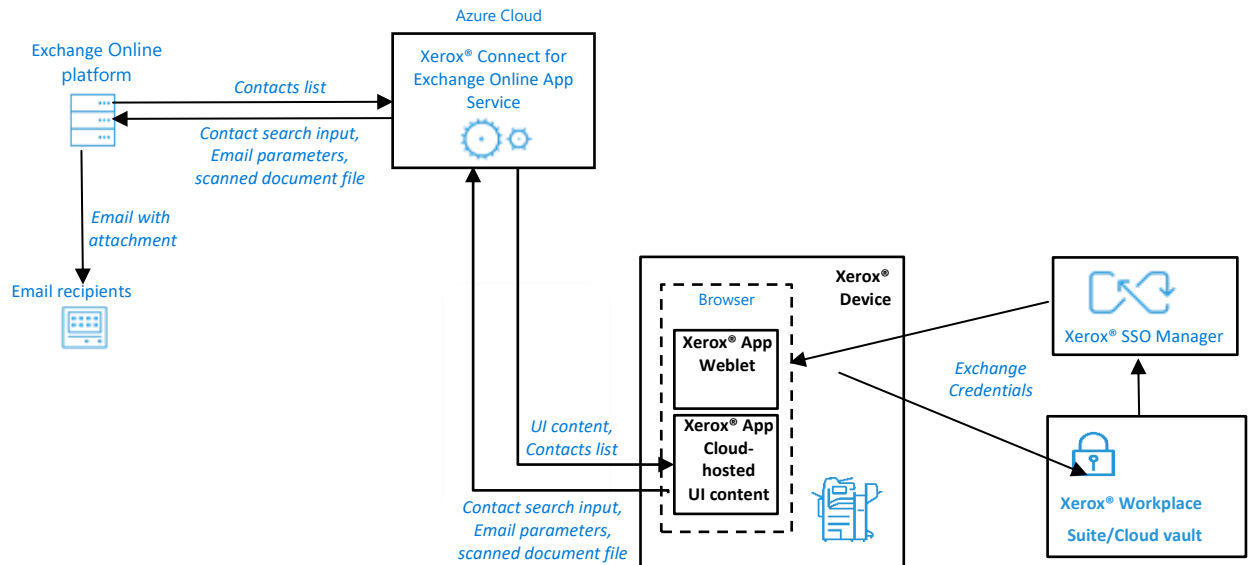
Azure Cloud

Exchange Online platform

Xerox® Connect for Exchange Online App Service

Contacts list

Contact search input, Email parameters, scanned document file

Email with attachment

Email recipients

Xerox® Device

Browser

Xerox® App Weblet

Xerox® App Cloud-hosted UI content

Xerox® SSO Manager

Exchange Credentials

UI content, Contacts list

Contact search input, Email parameters, scanned document file

Xerox® Workplace Suite/Cloud vault